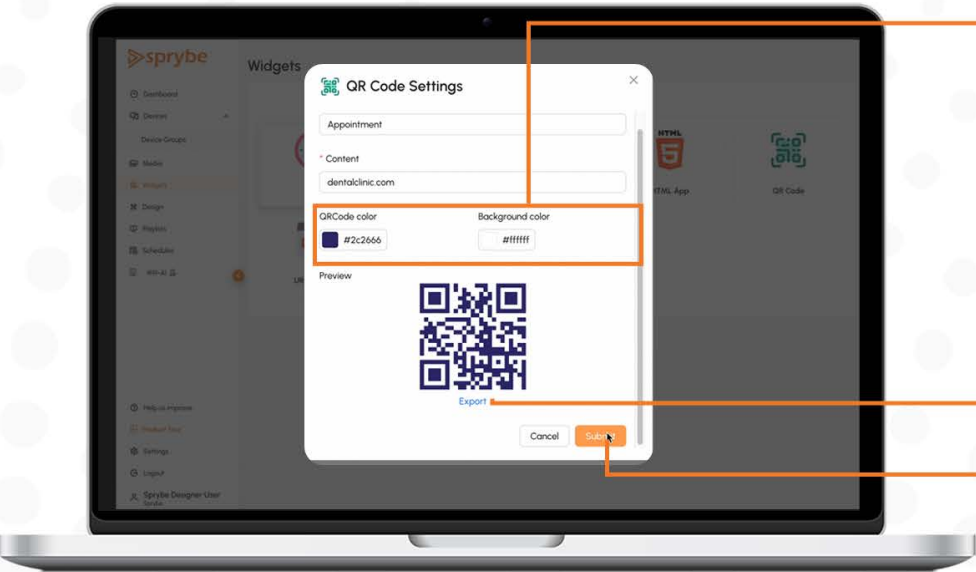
sprybe

Widgets

Dashboard
Devices
Device Groups
Studio
Widgets
Design
Playlists
Scheduler
Wifi-AI

Help us improve
Product Tour
Settings
Logout
Sprybe Designer User

HTML
HTML App
QR Code

QR Code Settings
×

Appointment

* Content

dentalclinic.com

QRCode color
#2c2666

Background color
#ffffff

Preview

Export

Cancel
Submit